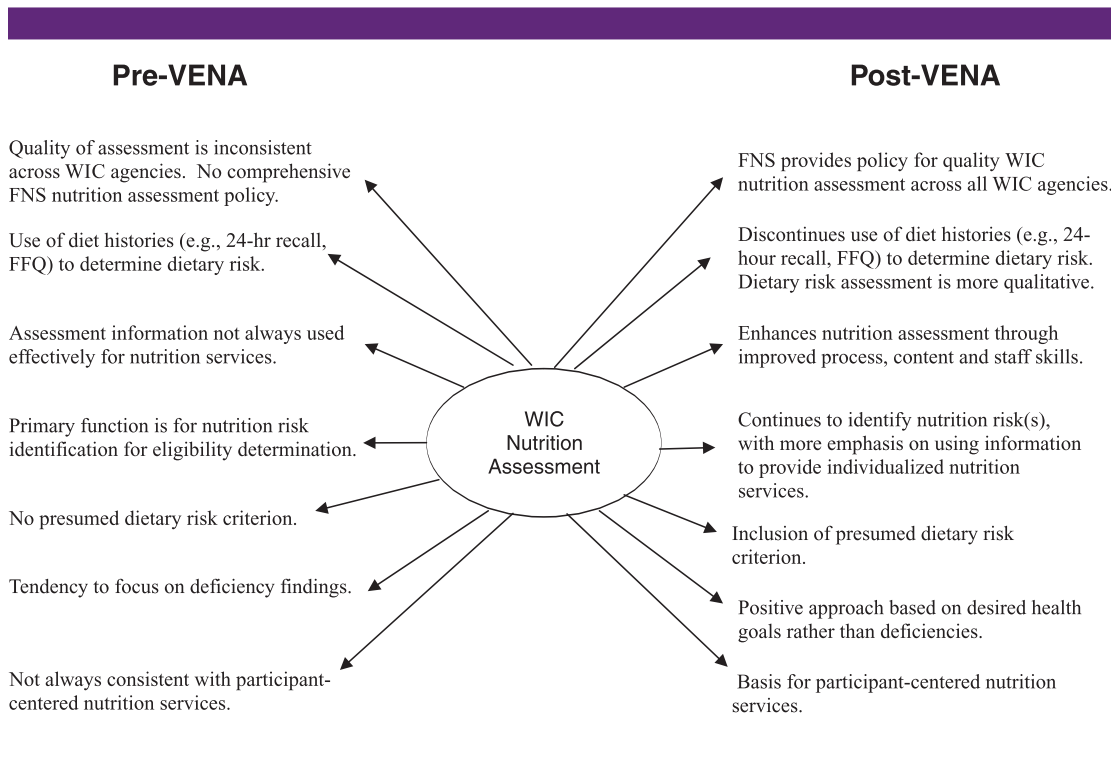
Pre-VENA

Post-VENA

Quality of assessment is inconsistent across WIC agencies. No comprehensive FNS nutrition assessment policy.

Use of diet histories (e.g., 24-hr recall, FFQ) to determine dietary risk.

Assessment information not always used effectively for nutrition services.

Primary function is for nutrition risk identification for eligibility determination.

No presumed dietary risk criterion.

Tendency to focus on deficiency findings.

Not always consistent with participant-centered nutrition services.

WIC Nutrition Assessment

FNS provides policy for quality WIC nutrition assessment across all WIC agencies.

Discontinues use of diet histories (e.g., 24-hour recall, FFQ) to determine dietary risk. Dietary risk assessment is more qualitative.

Enhances nutrition assessment through improved process, content and staff skills.

Continues to identify nutrition risk(s), with more emphasis on using information to provide individualized nutrition services.

Inclusion of presumed dietary risk criterion.

Positive approach based on desired health goals rather than deficiencies.

Basis for participant-centered nutrition services.